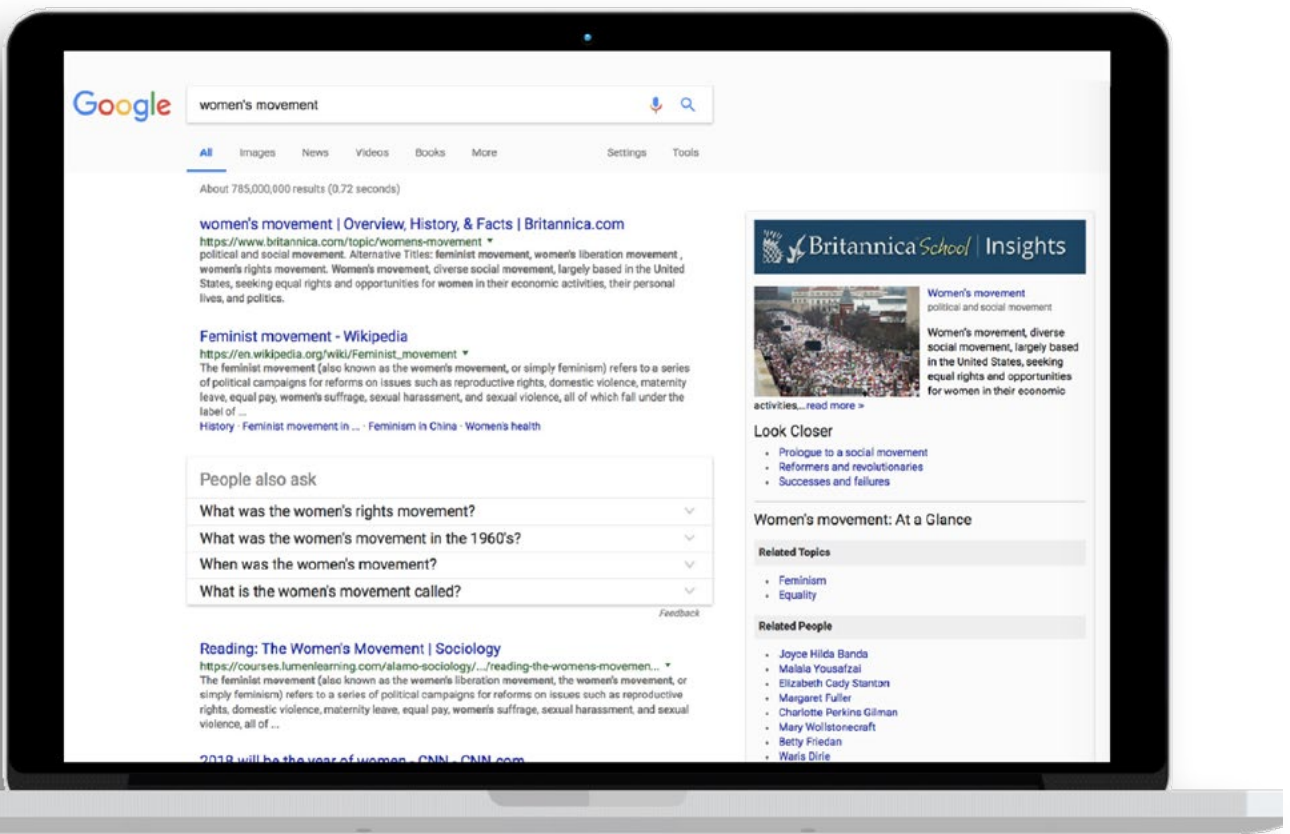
Google

women's movement

All Images News Videos Books More Settings Tools

About 785,000,000 results (0.72 seconds)

women's movement | Overview, History, & Facts | Britannica.com
https://www.britannica.com/topic/womens-movement ▾
political and social movement. Alternative Titles: feminist movement, women's liberation movement , women's rights movement. Women's movement, diverse social movement, largely based in the United States, seeking equal rights and opportunities for women in their economic activities, their personal lives, and politics.

Feminist movement - Wikipedia
https://en.wikipedia.org/wiki/Feminist_movement ▾
The feminist movement (also known as the women's movement, or simply feminism) refers to a series of political campaigns for reforms on issues such as reproductive rights, domestic violence, maternity leave, equal pay, women's suffrage, sexual harassment, and sexual violence, all of which fall under the label of ...
History · Feminist movement in ... · Feminism in China · Women's health

People also ask
What was the women's rights movement?
What was the women's movement in the 1960's?
When was the women's movement?
What is the women's movement called?
Feedback

Reading: The Women's Movement | Sociology
https://courses.lumenlearning.com/alamo-sociology/.../reading-the-womens-movemen... ▾
The feminist movement (also known as the women's liberation movement, the women's movement, or simply feminism) refers to a series of political campaigns for reforms on issues such as reproductive rights, domestic violence, maternity leave, equal pay, women's suffrage, sexual harassment, and sexual violence, all of ...

2018 will be the year of women - CNN - CNN.com

Britannica School | Insights

Women's movement
political and social movement

Women's movement, diverse social movement, largely based in the United States, seeking equal rights and opportunities for women in their economic activities,...read more »

Look Closer
• Prologue to a social movement
• Reformers and revolutionaries
• Successes and failures

Women's movement: At a Glance

Related Topics
• Feminism
• Equality

Related People
• Joyce Hilda Banda
• Malala Yousafzai
• Elizabeth Cady Stanton
• Margaret Fuller
• Charlotte Perkins Gilman
• Mary Wollstonecraft
• Betty Friedan
• Waris Dirie